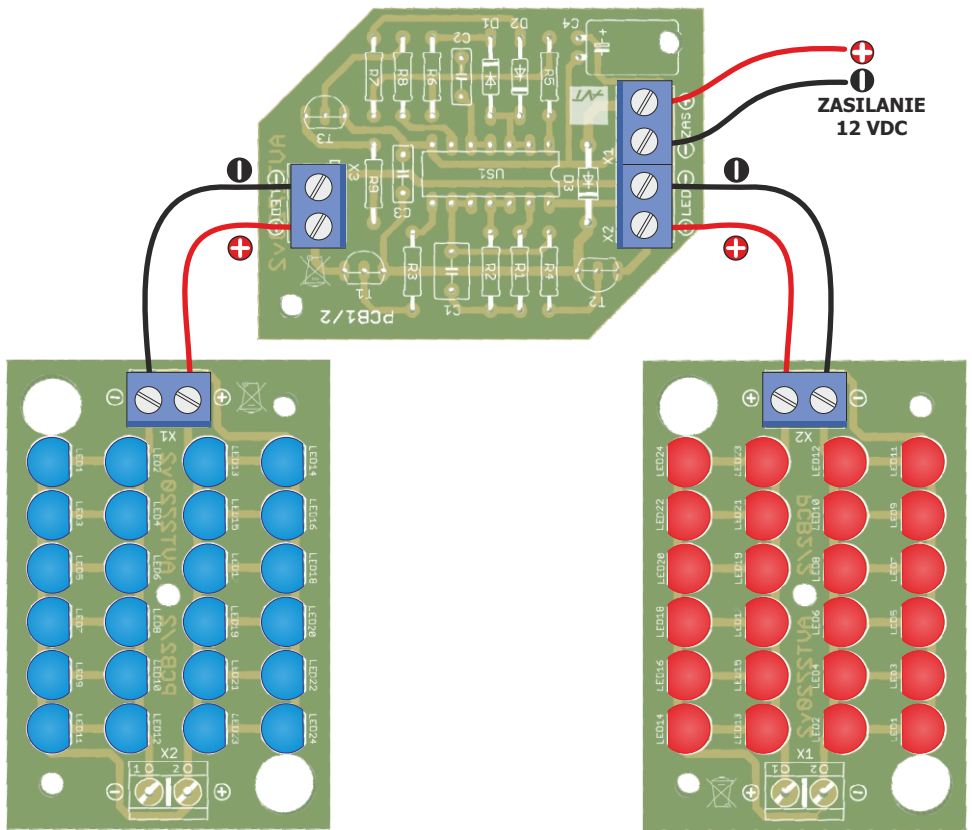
ZASILANIE
12 VDC

R7 R8 R6 C2 D1 D2 R5 C4
T3 R9 C3 US1 D3 X1 X2
R3 C1 R2 R1 R4 T1 T2
PCB1/2
X3

X1
LED1 LED2 LED13 LED14
LED3 LED4 LED15 LED16
LED5 LED6 LED17 LED18
LED7 LED8 LED19 LED20
LED9 LED10 LED21 LED22
LED11 LED12 LED23 LED24
X2
1 2

X2
LED24 LED23 LED12 LED11
LED22 LED21 LED10 LED9
LED20 LED19 LED8 LED7
LED18 LED17 LED6 LED5
LED16 LED15 LED4 LED3
LED14 LED13 LED2 LED1
X1
1 2